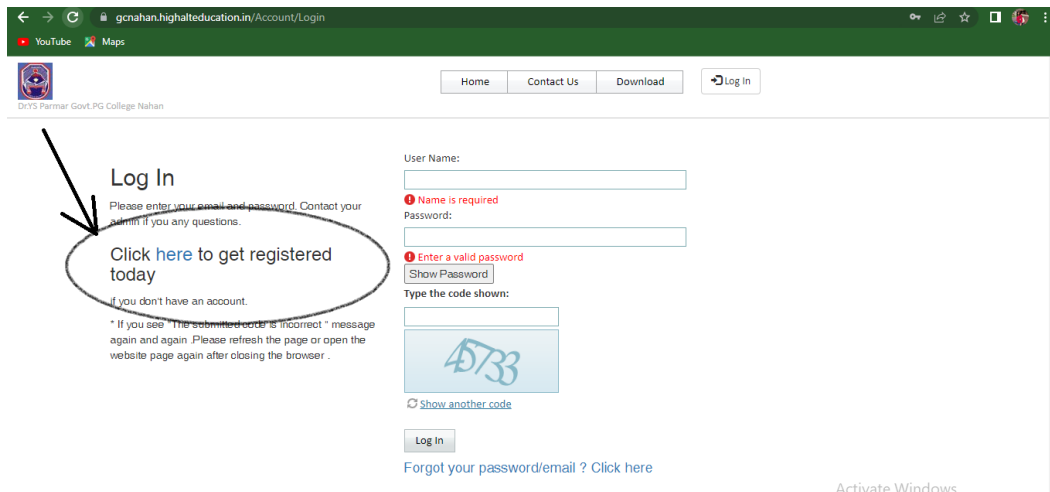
gcnahan.highalteducation.in/Account/Login

YouTube Maps

Dr.YS Parmar Govt.PG College Nahan

Home | Contact Us | Download

Log In

Log In

Please enter your email and password. Contact your admin if you any questions.

Click here to get registered today

if you don't have an account.

* If you see "The submitted code is incorrect " message again and again .Please refresh the page or open the website page again after closing the browser .

User Name:

Name is required

Password:

Enter a valid password

Show Password

Type the code shown:

45733

Show another code

Log In

Forgot your password/email ? Click here

Activate Windows